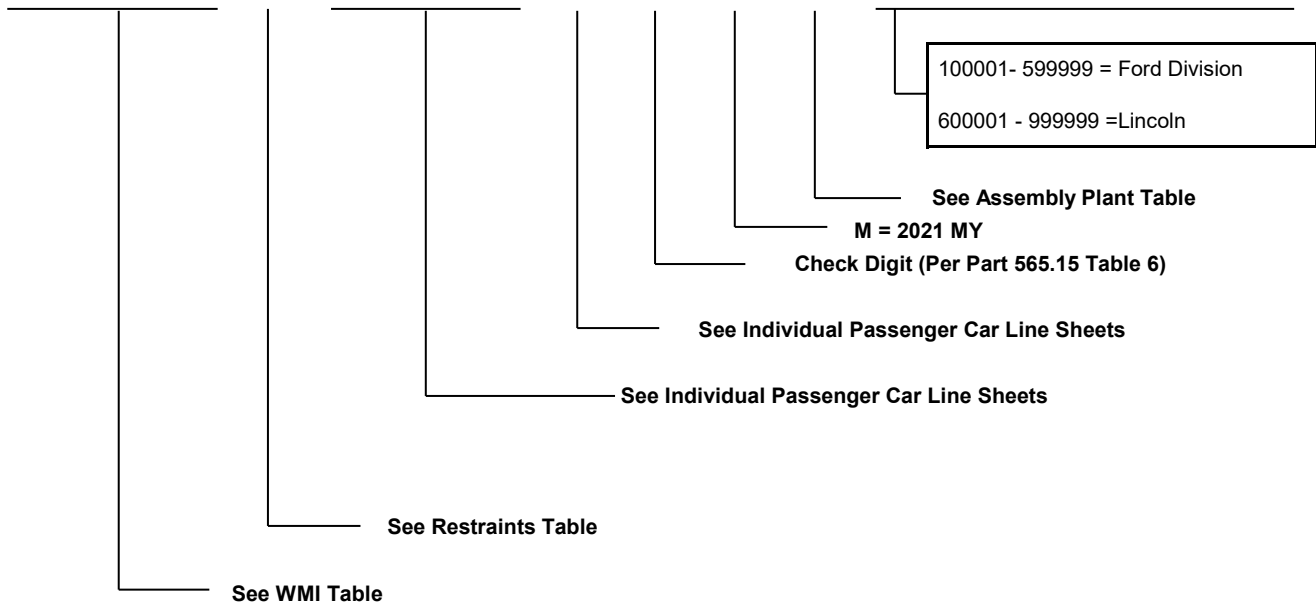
100001- 599999 = Ford Division

600001 - 999999 =Lincoln

See Assembly Plant Table

M = 2021 MY

Check Digit (Per Part 565.15 Table 6)

See Individual Passenger Car Line Sheets

See Individual Passenger Car Line Sheets

See Restraints Table

See WMI Table